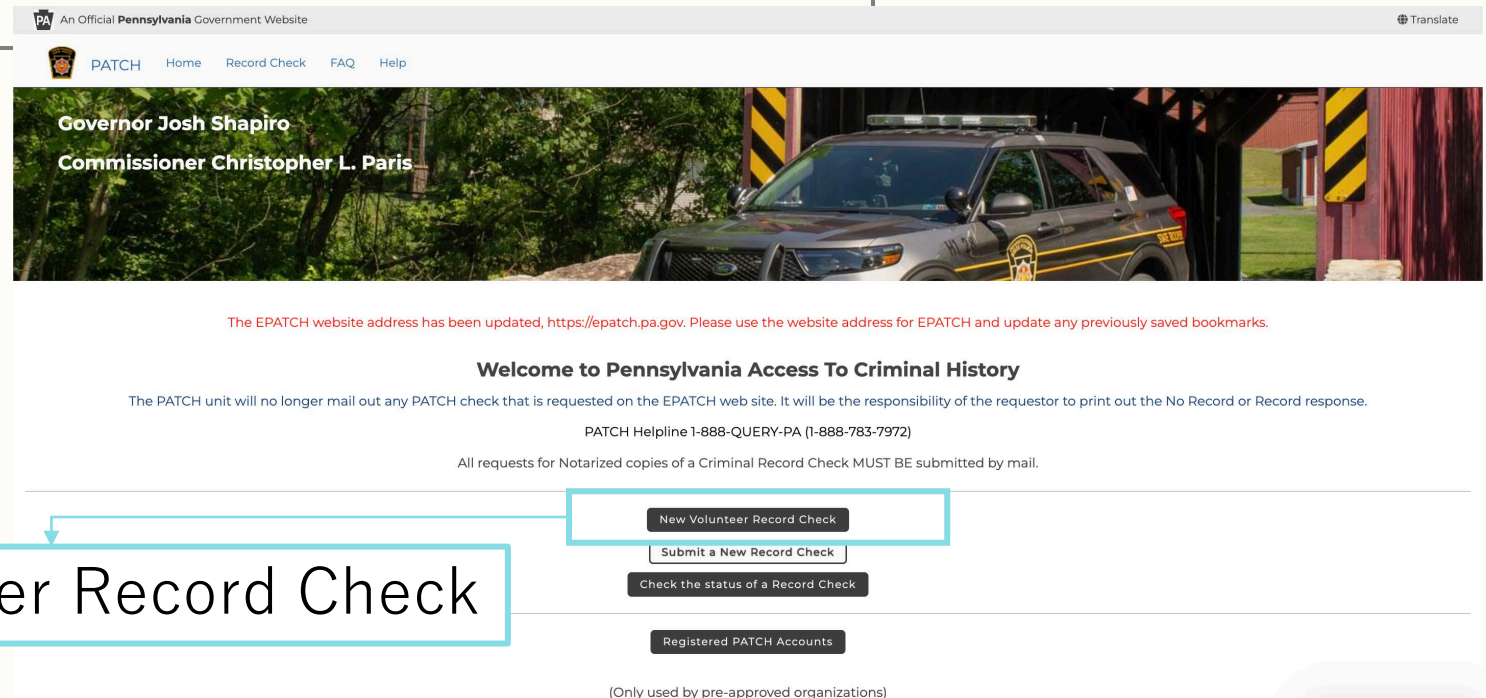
PA An Official Pennsylvania Government Website

Translate

PATCH Home Record Check FAQ Help

Governor Josh Shapiro

Commissioner Christopher L. Paris

The EPATCH website address has been updated, https://epatch.pa.gov. Please use the website address for EPATCH and update any previously saved bookmarks.

Welcome to Pennsylvania Access To Criminal History

The PATCH unit will no longer mail out any PATCH check that is requested on the EPATCH web site. It will be the responsibility of the requestor to print out the No Record or Record response.

PATCH Helpline 1-888-QUERY-PA (1-888-783-7972)

All requests for Notarized copies of a Criminal Record Check MUST BE submitted by mail.

New Volunteer Record Check

er Record Check

Submit a New Record Check

Check the status of a Record Check

Registered PATCH Accounts

(Only used by pre-approved organizations)